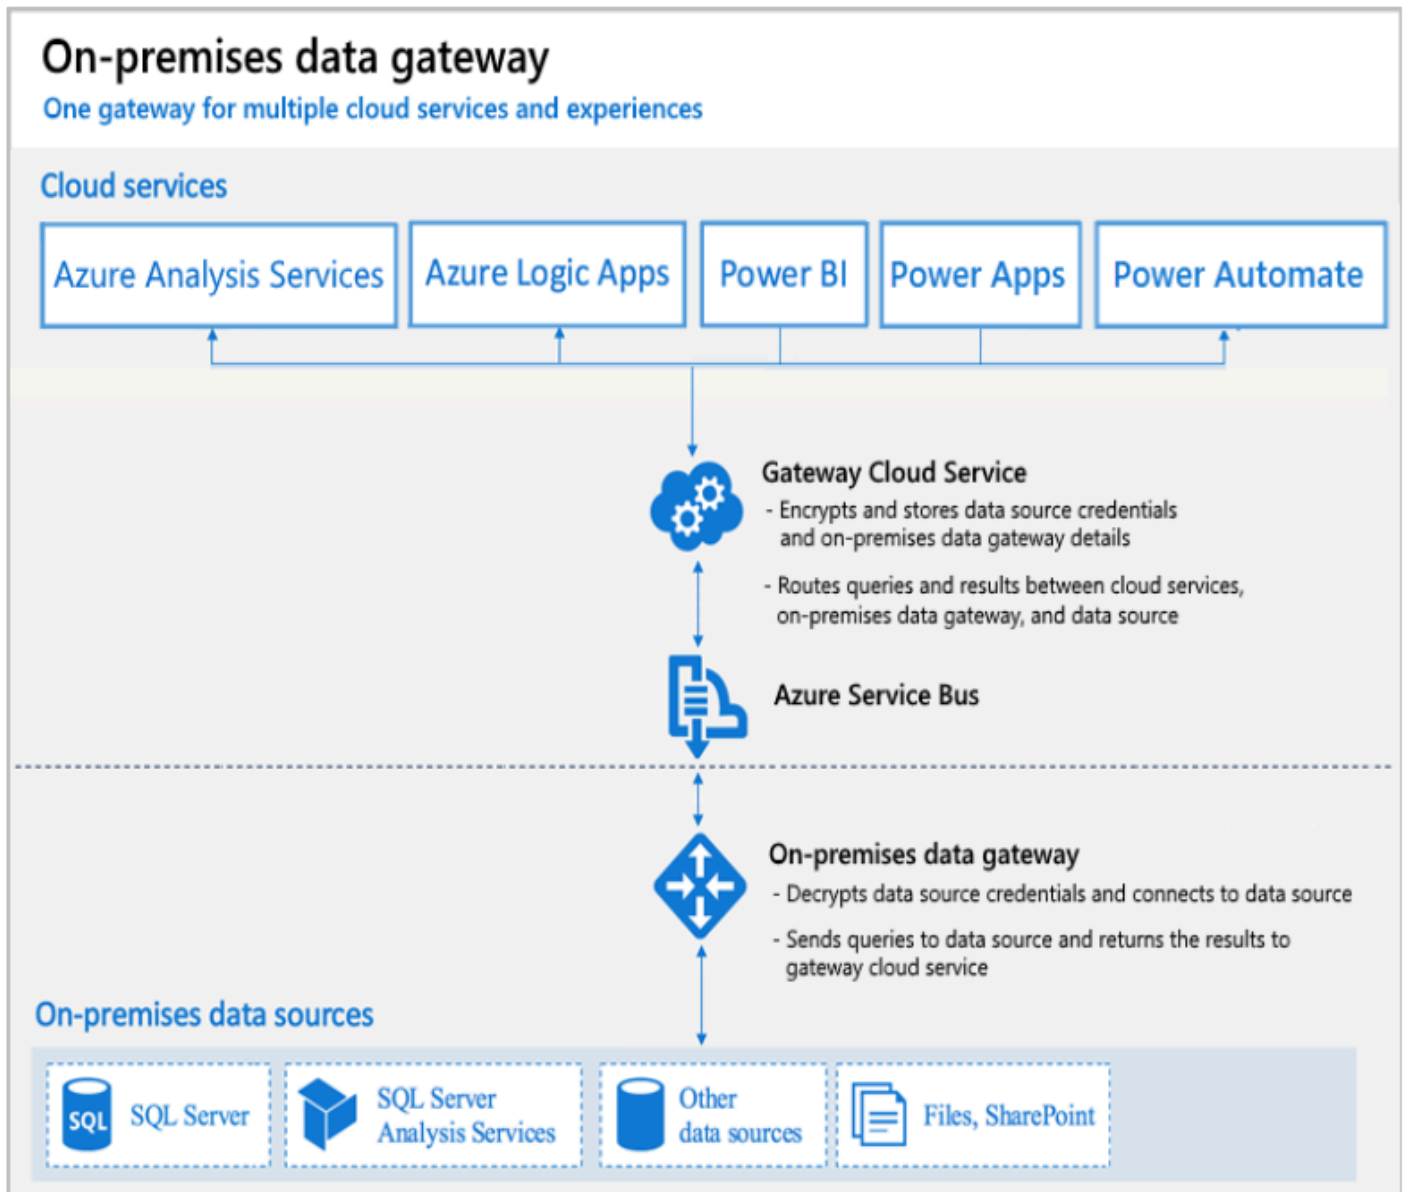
On-premises data gateway
One gateway for multiple cloud services and experiences

Cloud services

Azure Analysis Services | Azure Logic Apps | Power BI | Power Apps | Power Automate

Gateway Cloud Service
- Encrypts and stores data source credentials and on-premises data gateway details
- Routes queries and results between cloud services, on-premises data gateway, and data source

Azure Service Bus

On-premises data gateway
- Decrypts data source credentials and connects to data source
- Sends queries to data source and returns the results to gateway cloud service

On-premises data sources

SQL SQL Server | SQL Server Analysis Services | Other data sources | Files, SharePoint